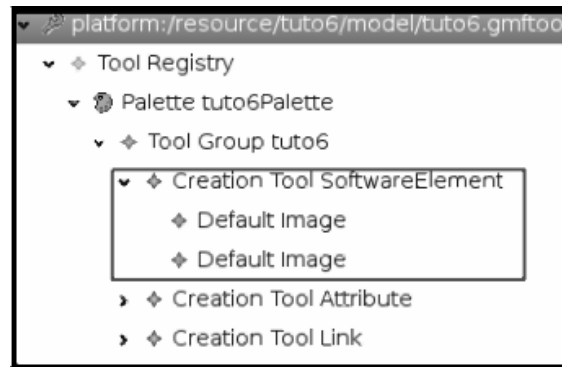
platform:/resource/tuto6/model/tuto6.gmftoo

Tool Registry

Palette tuto6Palette

Tool Group tuto6

Creation Tool SoftwareElement

Default Image

Default Image

Creation Tool Attribute

Creation Tool Link